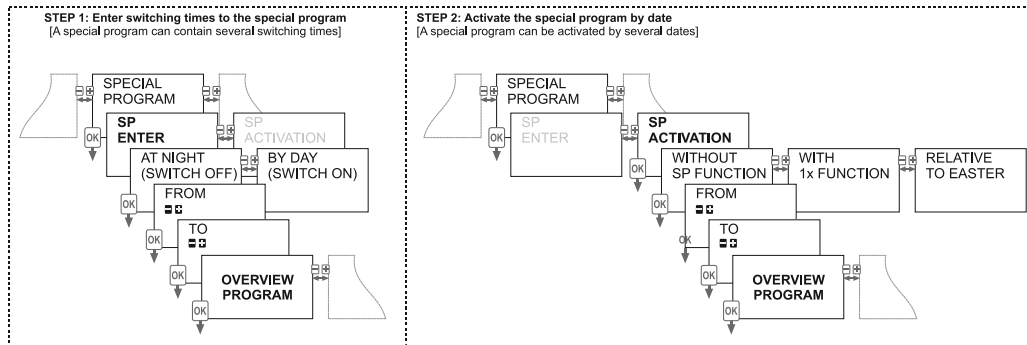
STEP 1: Enter switching times to the special program
[A special program can contain several switching times]

SPECIAL PROGRAM

OK

SP ENTER

SP ACTIVATION

AT NIGHT (SWITCH OFF)

BY DAY (SWITCH ON)

OK

FROM

OK

TO

OK

OVERVIEW PROGRAM

OK

STEP 2: Activate the special program by date
[A special program can be activated by several dates]

SPECIAL PROGRAM

OK

SP ENTER

SP ACTIVATION

OK

WITHOUT SP FUNCTION

WITH 1x FUNCTION

RELATIVE TO EASTER

OK

FROM

OK

TO

OK

OVERVIEW PROGRAM

OK